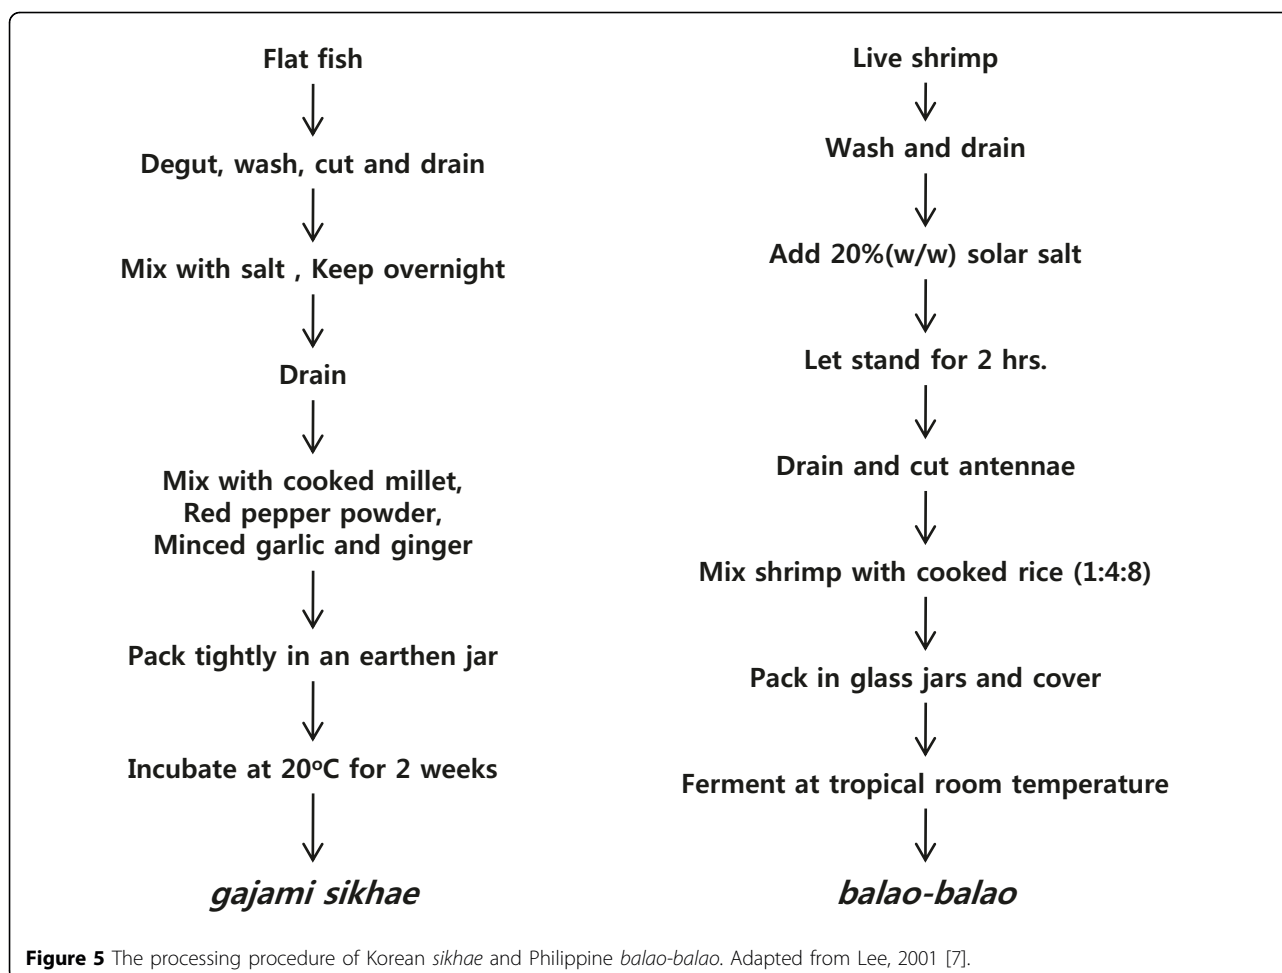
Flat fish

Degut, wash, cut and drain

Mix with salt , Keep overnight

Drain

Mix with cooked millet, Red pepper powder, Minced garlic and ginger

Pack tightly in an earthen jar

Incubate at 20$^{o}$C for 2 weeks

gajami sikhae

Live shrimp

Wash and drain

Add 20%(w/w) solar salt

Let stand for 2 hrs.

Drain and cut antennae

Mix shrimp with cooked rice (1:4:8)

Pack in glass jars and cover

Ferment at tropical room temperature

balao-balao

Figure 5 The processing procedure of Korean sikhae and Philippine balao-balao. Adapted from Lee, 2001 [7].